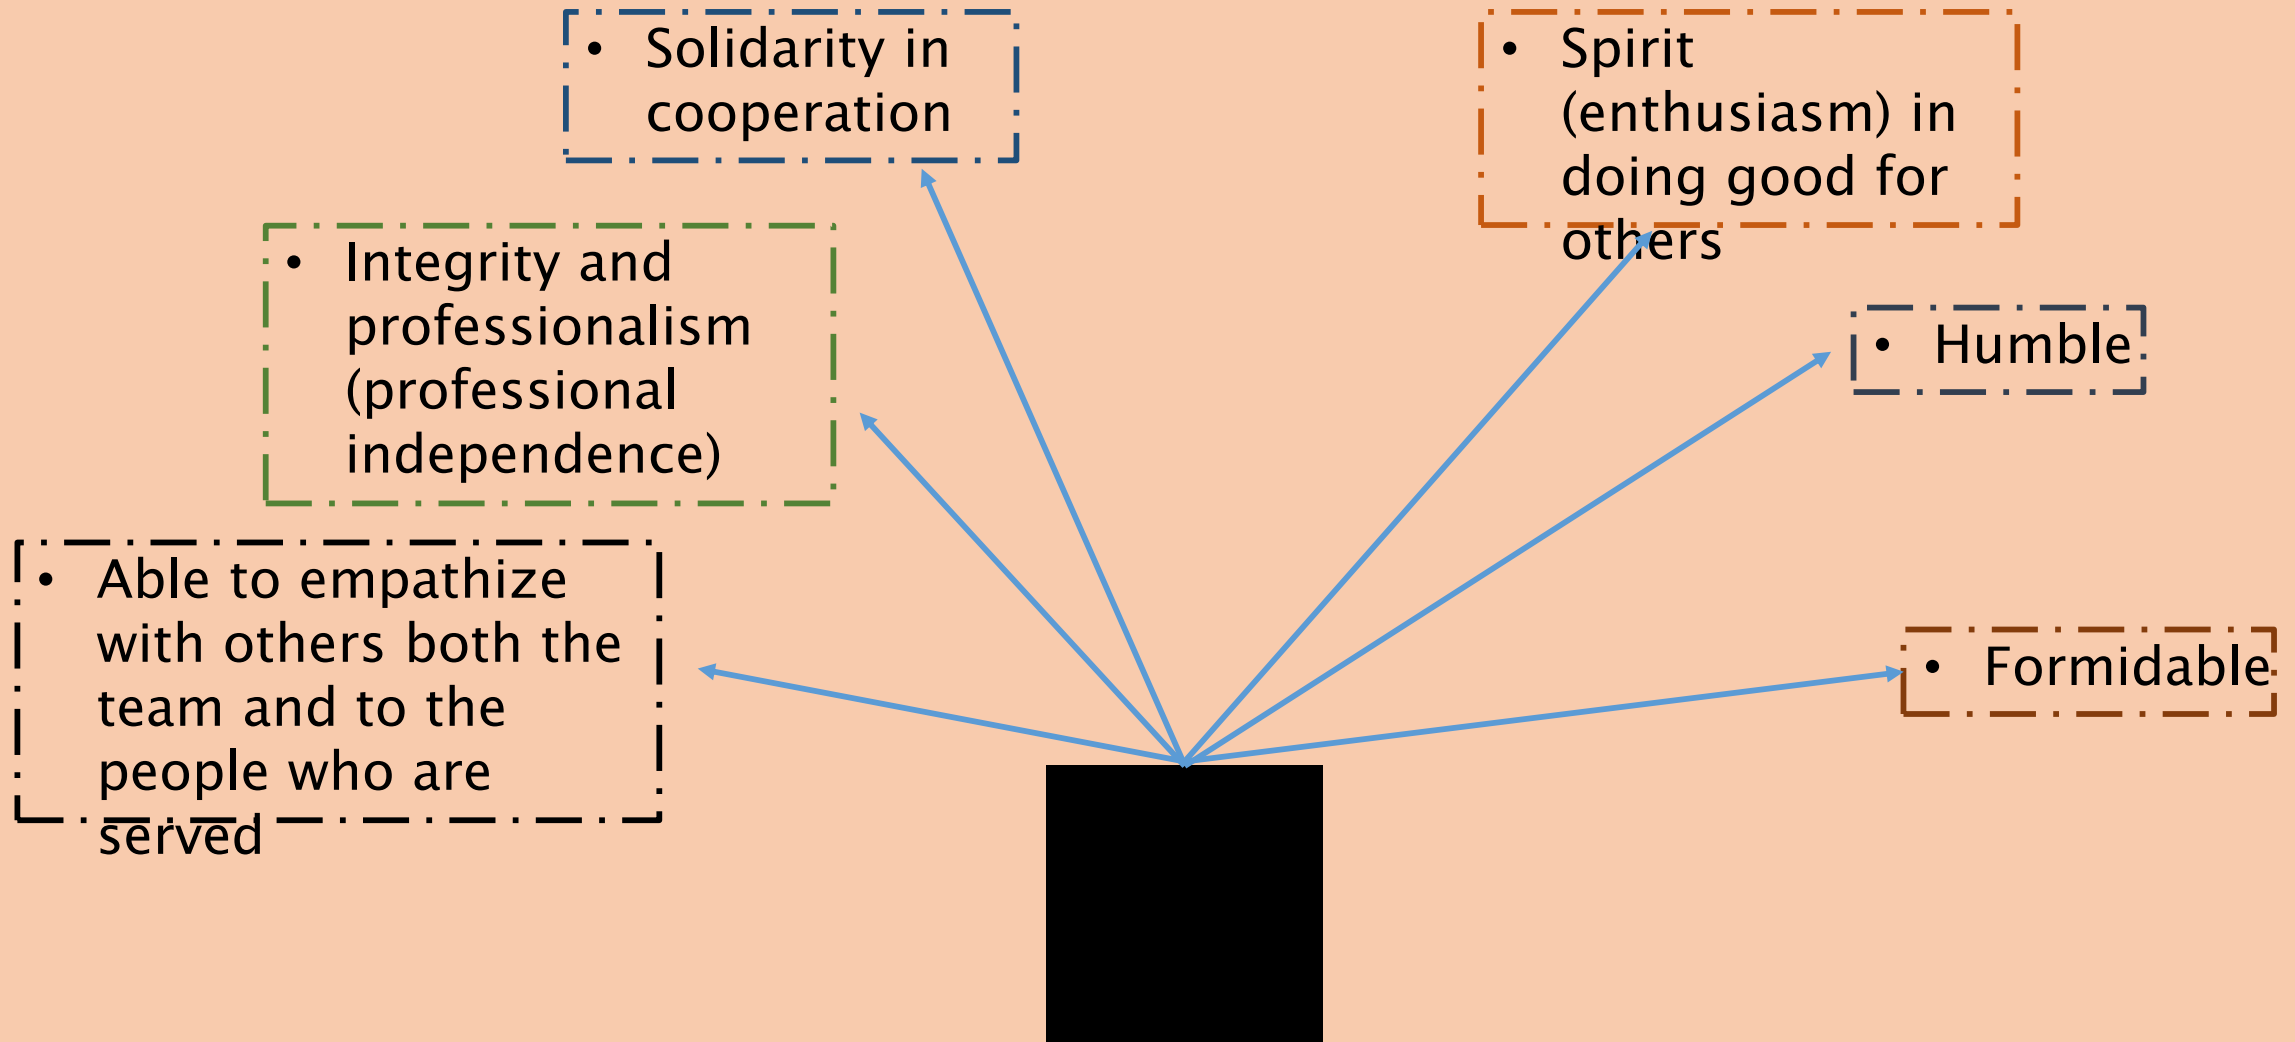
• Solidarity in cooperation

• Spirit (enthusiasm) in doing good for others

• Integrity and professionalism (professional independence)

• Humble

• Able to empathize with others both the team and to the people who are served

• Formidable